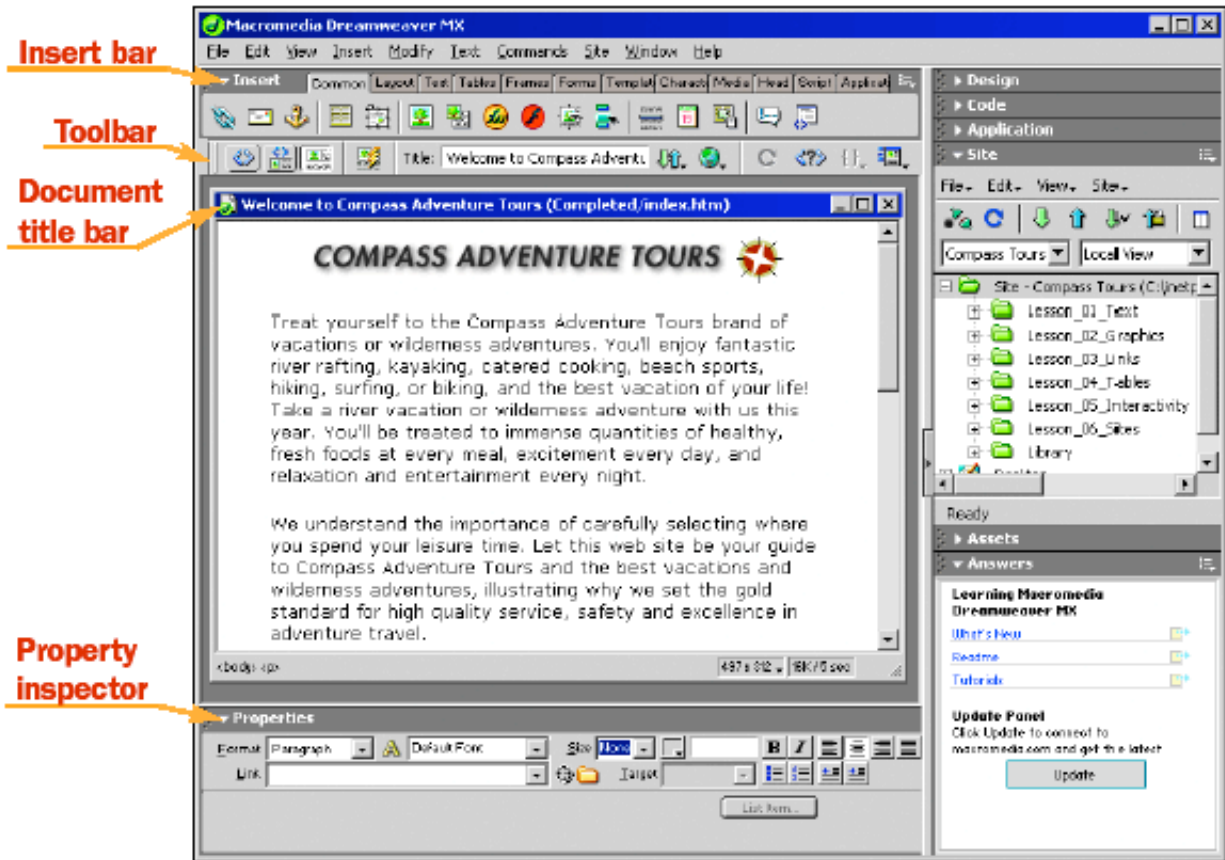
Insert bar

Toolbar

Document title bar

Property inspector

Macromedia Dreamweaver MX

File Edit View Insert Modify Text Commands Site Window Help

Insert Common Layout Text Tables Frames Forms Templat Charact Media Head Script Applicat

Title: Welcome to Compass Advent

Welcome to Compass Adventure Tours (Completed/index.htm)

COMPASS ADVENTURE TOURS

Treat yourself to the Compass Adventure Tours brand of vacations or wilderness adventures. You'll enjoy fantastic river rafting, kayaking, catered cooking, beach sports, hiking, surfing, or biking, and the best vacation of your life! Take a river vacation or wilderness adventure with us this year. You'll be treated to immense quantities of healthy, fresh foods at every meal, excitement every day, and relaxation and entertainment every night.

We understand the importance of carefully selecting where you spend your leisure time. Let this web site be your guide to Compass Adventure Tours and the best vacations and wilderness adventures, illustrating why we set the gold standard for high quality service, safety and excellence in adventure travel.

<body> <p>

497 x 312 18K / 5 sec

Properties

Format Paragraph Default Font Size None

Link Target

List Item...

Design

Code

Application

Site

File Edit View Site

Compass Tours Local View

Site - Compass Tours (C:\Inetp

Lesson_01_Text

Lesson_02_Graphics

Lesson_03_Links

Lesson_04_Tables

Lesson_05_Interactivity

Lesson_06_Sites

Library

Desktop

Ready

Assets

Answers

Learning Macromedia Dreamweaver MX

What's New

Readme

Tutorials

Update Panel

Click Update to connect to macromedia.com and get the latest

Update